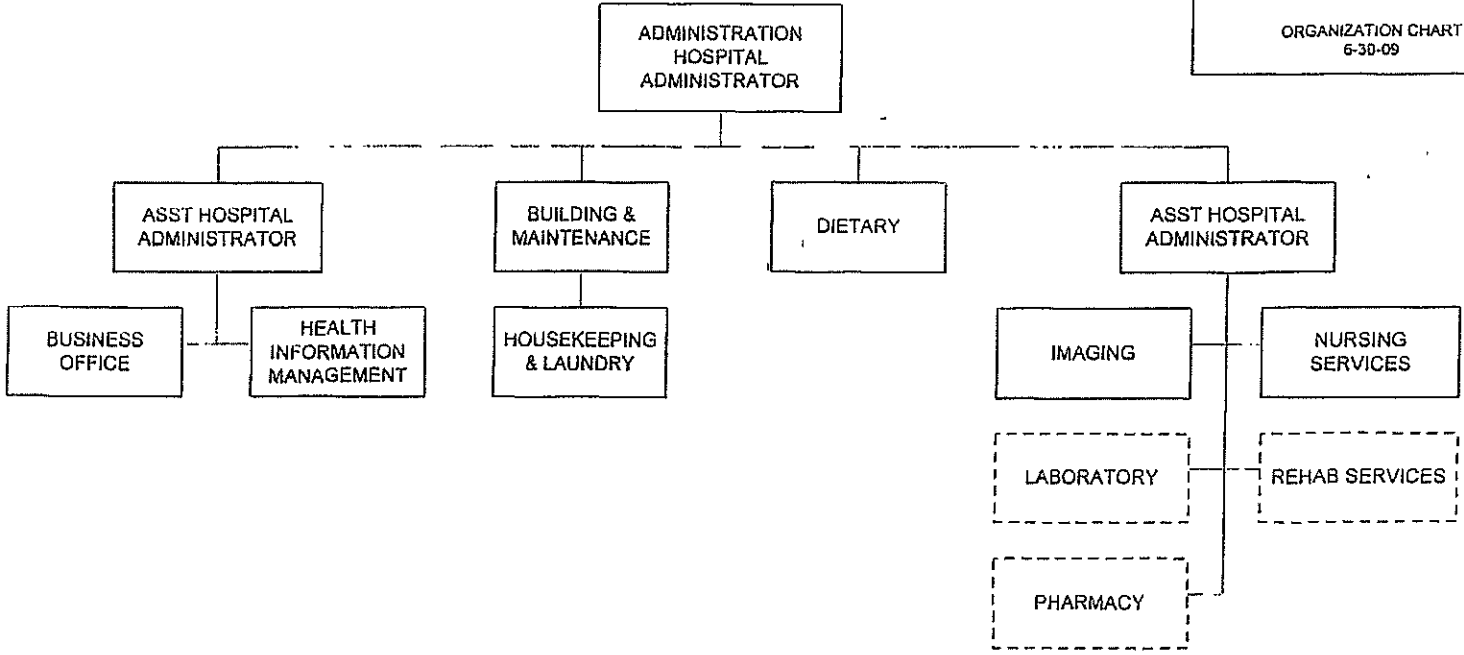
ORGANIZATION CHART
6-30-09

ADMINISTRATION
HOSPITAL
ADMINISTRATOR

ASST HOSPITAL
ADMINISTRATOR

BUILDING &
MAINTENANCE

DIETARY

ASST HOSPITAL
ADMINISTRATOR

BUSINESS
OFFICE

HEALTH
INFORMATION
MANAGEMENT

HOUSEKEEPING
& LAUNDRY

IMAGING

NURSING
SERVICES

LABORATORY

REHAB SERVICES

PHARMACY